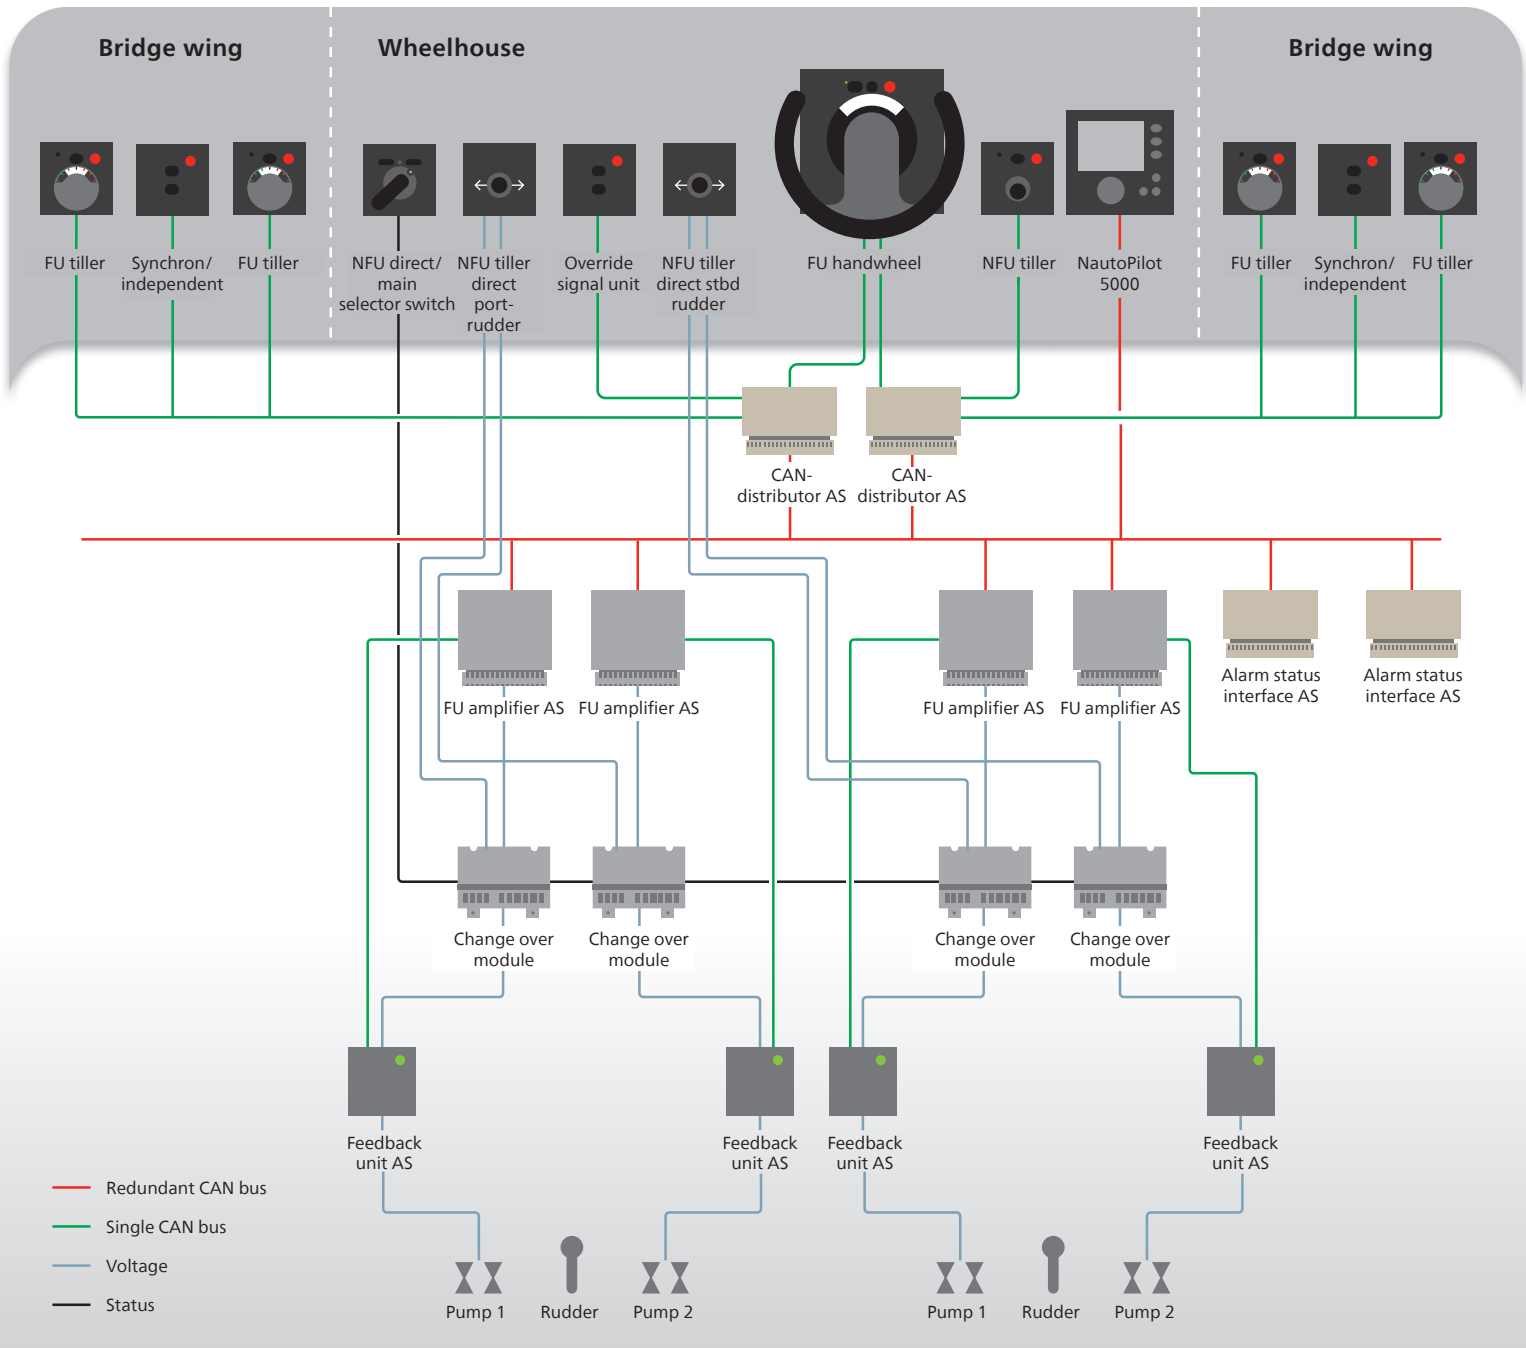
Bridge wing

Wheelhouse

Bridge wing

FU tiller
Synchron/ independent
FU tiller
NFU direct/ main selector switch
NFU tiller direct port-rudder
Override signal unit
NFU tiller direct stbd rudder
FU handwheel
NFU tiller
NautoPilot 5000
FU tiller
Synchron/ independent
FU tiller

CAN-distributor AS
CAN-distributor AS

FU amplifier AS
FU amplifier AS
FU amplifier AS
FU amplifier AS
Alarm status interface AS
Alarm status interface AS

Change over module
Change over module
Change over module
Change over module

Feedback unit AS
Feedback unit AS
Feedback unit AS
Feedback unit AS

Redundant CAN bus
Single CAN bus
Voltage
Status

Pump 1
Rudder
Pump 2
Pump 1
Rudder
Pump 2